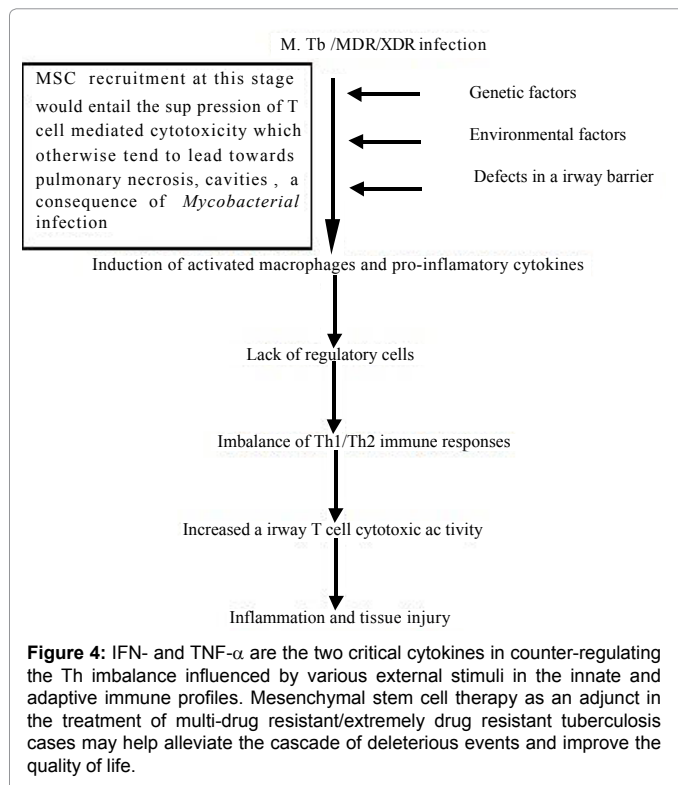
M. Tb /MDR/XDR infection

MSC recruitment at this stage would entail the sup pression of T cell mediated cytotoxicity which otherwise tend to lead towards pulmonary necrosis, cavities , a consequence of *Mycobacterial* infection

Genetic factors

Environmental factors

Defects in a irway barrier

Induction of activated macrophages and pro-inflamatory cytokines

Lack of regulatory cells

Imbalance of Th1/Th2 immune responses

Increased a irway T cell cytotoxic ac tivity

Inflammation and tissue injury

**Figure 4:** IFN- and TNF-$\alpha$ are the two critical cytokines in counter-regulating the Th imbalance influenced by various external stimuli in the innate and adaptive immune profiles. Mesenchymal stem cell therapy as an adjunct in the treatment of multi-drug resistant/extremely drug resistant tuberculosis cases may help alleviate the cascade of deleterious events and improve the quality of life.